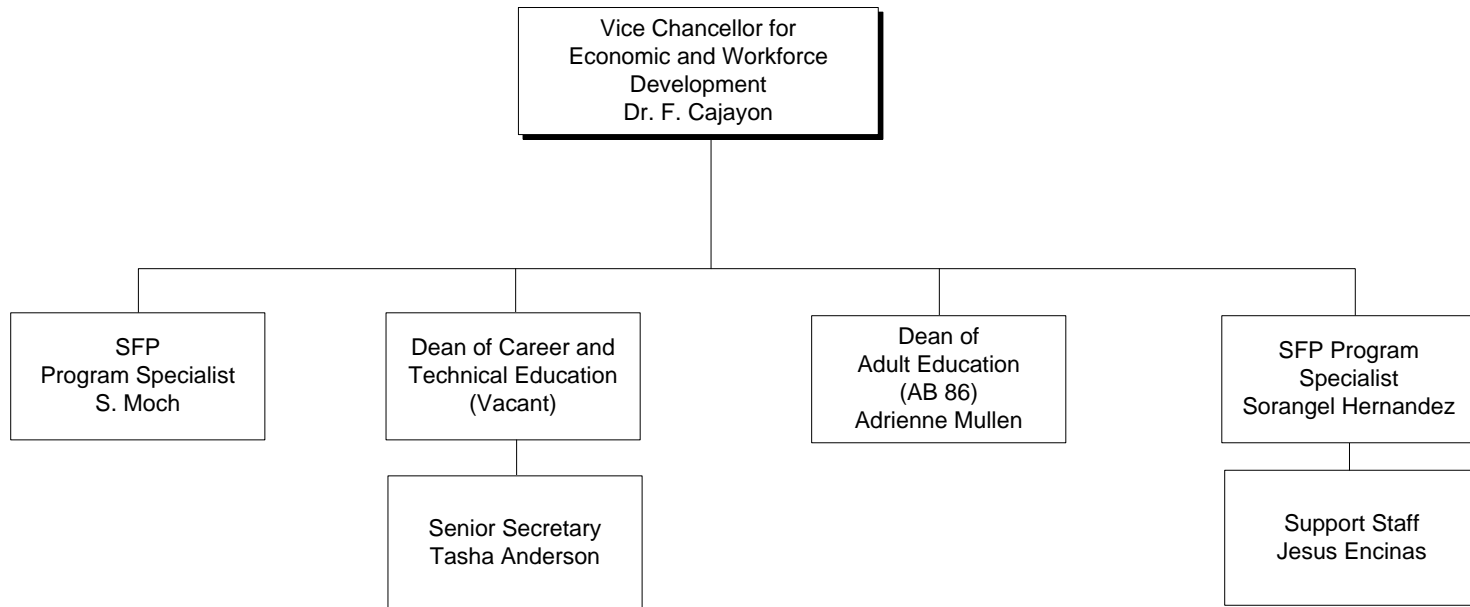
Vice Chancellor for
Economic and Workforce
Development
Dr. F. Cajayon

SFP
Program Specialist
S. Moch

Dean of Career and
Technical Education
(Vacant)

Senior Secretary
Tasha Anderson

Dean of
Adult Education
(AB 86)
Adrienne Mullen

SFP Program
Specialist
Sorangel Hernandez

Support Staff
Jesus Encinas